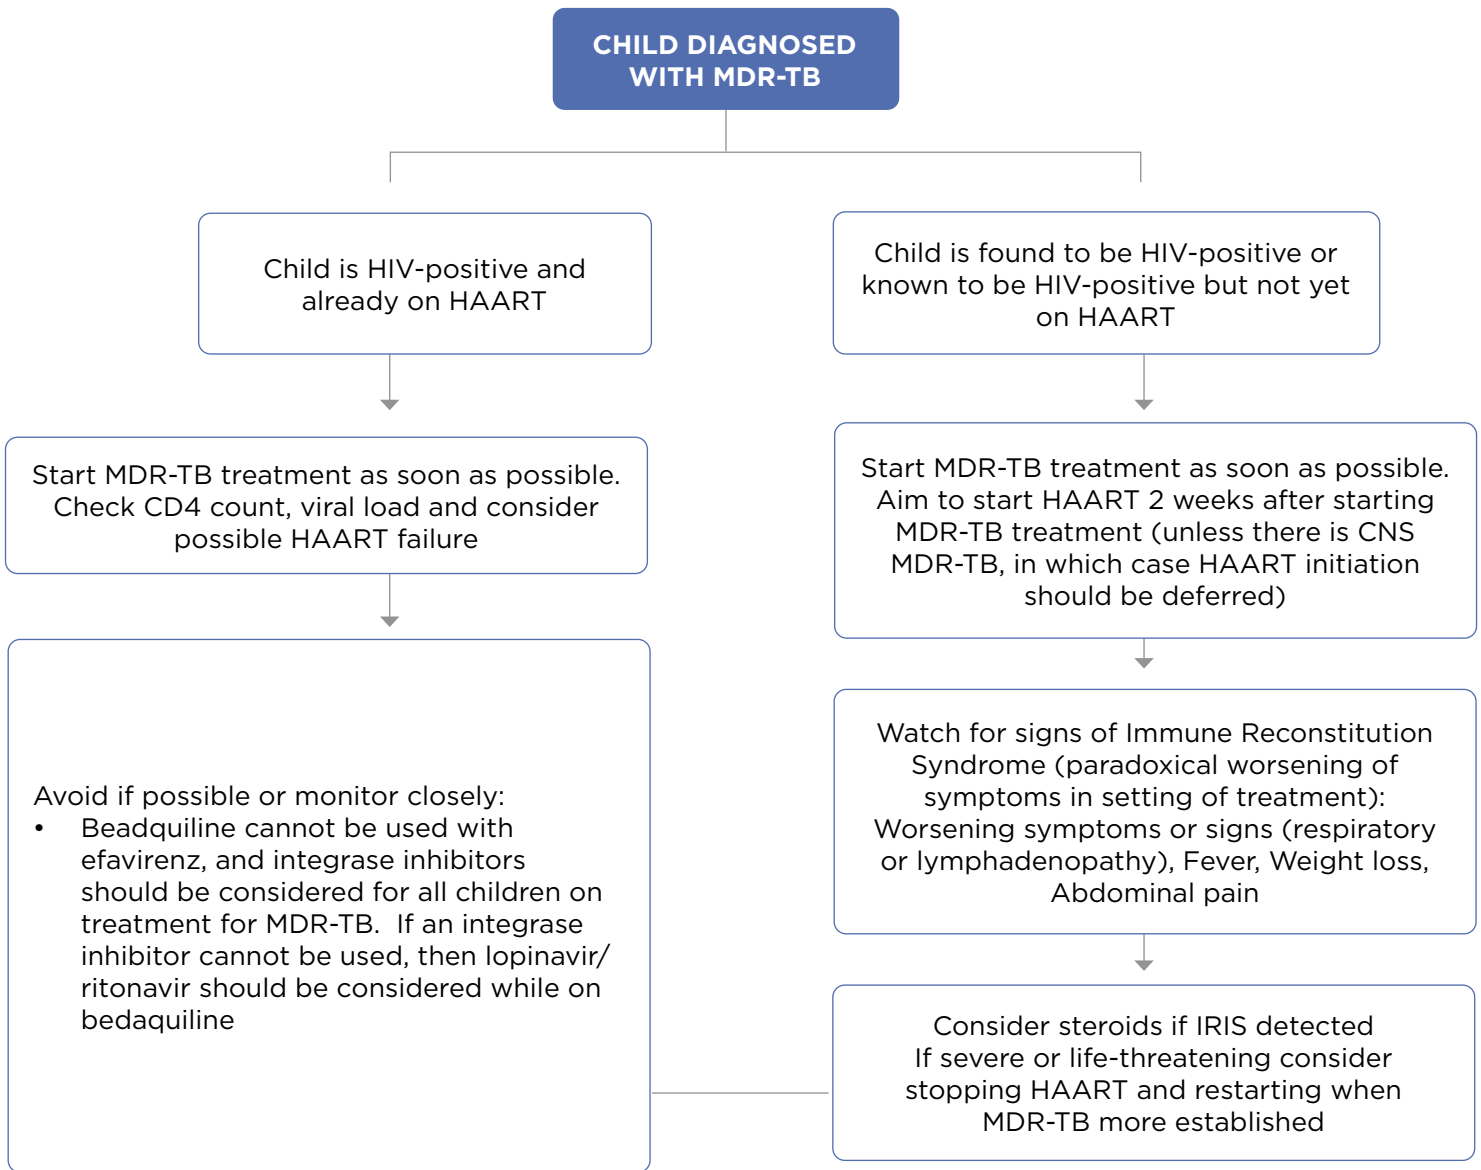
CHILD DIAGNOSED WITH MDR-TB

Child is HIV-positive and already on HAART

Start MDR-TB treatment as soon as possible. Check CD4 count, viral load and consider possible HAART failure

Avoid if possible or monitor closely:
• Beadquiline cannot be used with efavirenz, and integrase inhibitors should be considered for all children on treatment for MDR-TB. If an integrase inhibitor cannot be used, then lopinavir/ ritonavir should be considered while on bedaquiline

Child is found to be HIV-positive or known to be HIV-positive but not yet on HAART

Start MDR-TB treatment as soon as possible. Aim to start HAART 2 weeks after starting MDR-TB treatment (unless there is CNS MDR-TB, in which case HAART initiation should be deferred)

Watch for signs of Immune Reconstitution Syndrome (paradoxical worsening of symptoms in setting of treatment): Worsening symptoms or signs (respiratory or lymphadenopathy), Fever, Weight loss, Abdominal pain

Consider steroids if IRIS detected
If severe or life-threatening consider stopping HAART and restarting when MDR-TB more established